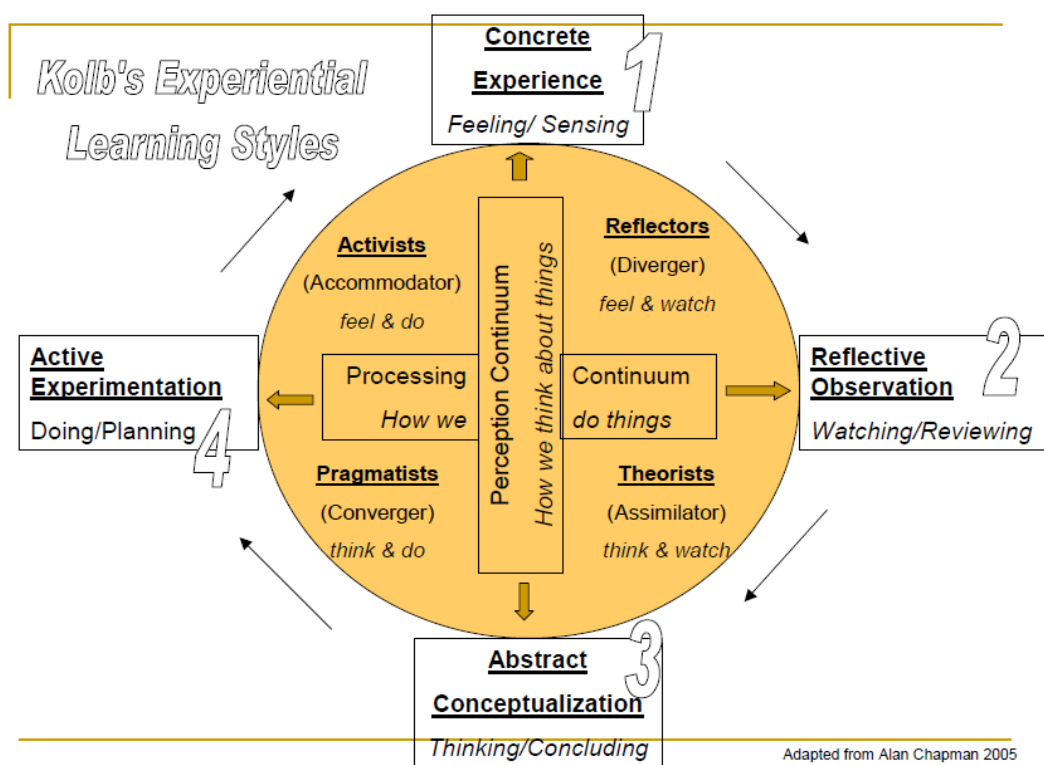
Kolb's Experiential Learning Styles

Concrete Experience 1
Feeling/ Sensing

Activists
(Accommodator)
feel & do

Reflectors
(Diverger)
feel & watch

Perception Continuum
How we think about things

Active Experimentation
Doing/Planning 4

Processing
How we

Continuum
do things

Reflective Observation 2
Watching/Reviewing

Pragmatists
(Converger)
think & do

Theorists
(Assimilator)
think & watch

Abstract Conceptualization 3
Thinking/Concluding

Adapted from Alan Chapman 2005